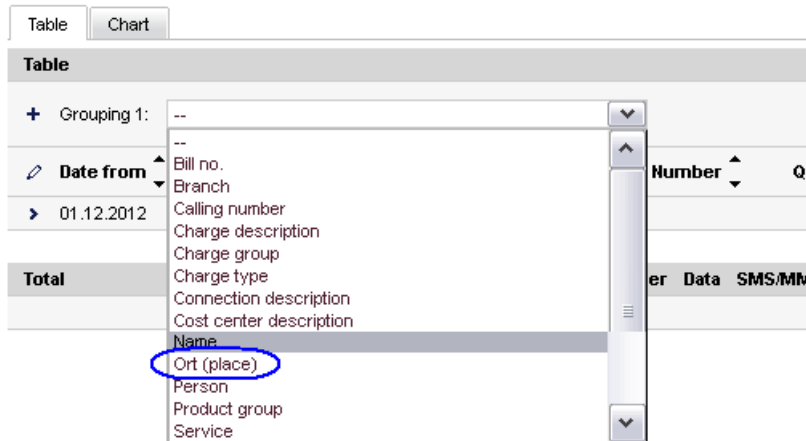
Table Chart

Table

+ Grouping 1: --

Date from

> 01.12.2012

Total

--
Bill no.
Branch
Calling number
Charge description
Charge group
Charge type
Connection description
Cost center description
Name
Ort (place)
Person
Product group
Service

Number Q

er Data SMS/MM